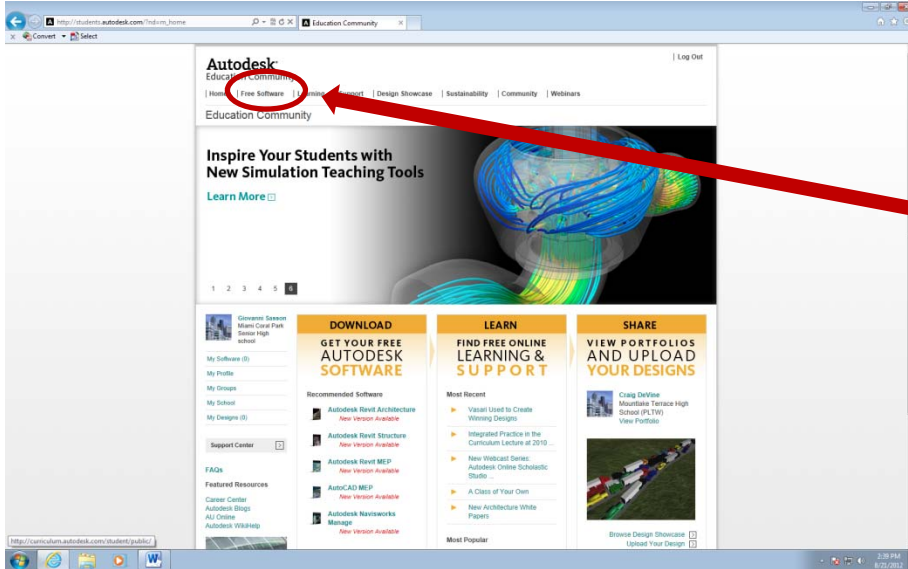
http://students.autodesk.com/?nd=m_home
Education Community
Convert Select

Autodesk
Education Community
| Log Out
Home | Free Software | Learning | Support | Design Showcase | Sustainability | Community | Webinars
Education Community

Inspire Your Students with New Simulation Teaching Tools
Learn More

1 2 3 4 5 6

Giovanni Sasson
Miami Coral Park Senior High school
My Software (0)
My Profile
My Groups
My School
My Designs (0)
Support Center
FAQs
Featured Resources
Career Center
Autodesk Blogs
AU Online
Autodesk WikiHelp

DOWNLOAD
GET YOUR FREE AUTODESK SOFTWARE
Recommended Software
Autodesk Revit Architecture
New Version Available
Autodesk Revit Structure
New Version Available
Autodesk Revit MEP
New Version Available
AutoCAD MEP
New Version Available
Autodesk Navisworks Manage
New Version Available

LEARN
FIND FREE ONLINE LEARNING & SUPPORT
Most Recent
Vasari Used to Create Winning Designs
Integrated Practice in the Curriculum Lecture at 2010 ...
New Webcast Series: Autodesk Online Scholastic Studio ...
A Class of Your Own
New Architecture White Papers
Most Popular

SHARE
VIEW PORTFOLIOS AND UPLOAD YOUR DESIGNS
Craig DeVine
Mountlake Terrace High School (PLTW)
View Portfolio
Browse Design Showcase
Upload Your Design

http://curriculum.autodesk.com/student/public/
2:39 PM
8/21/2012